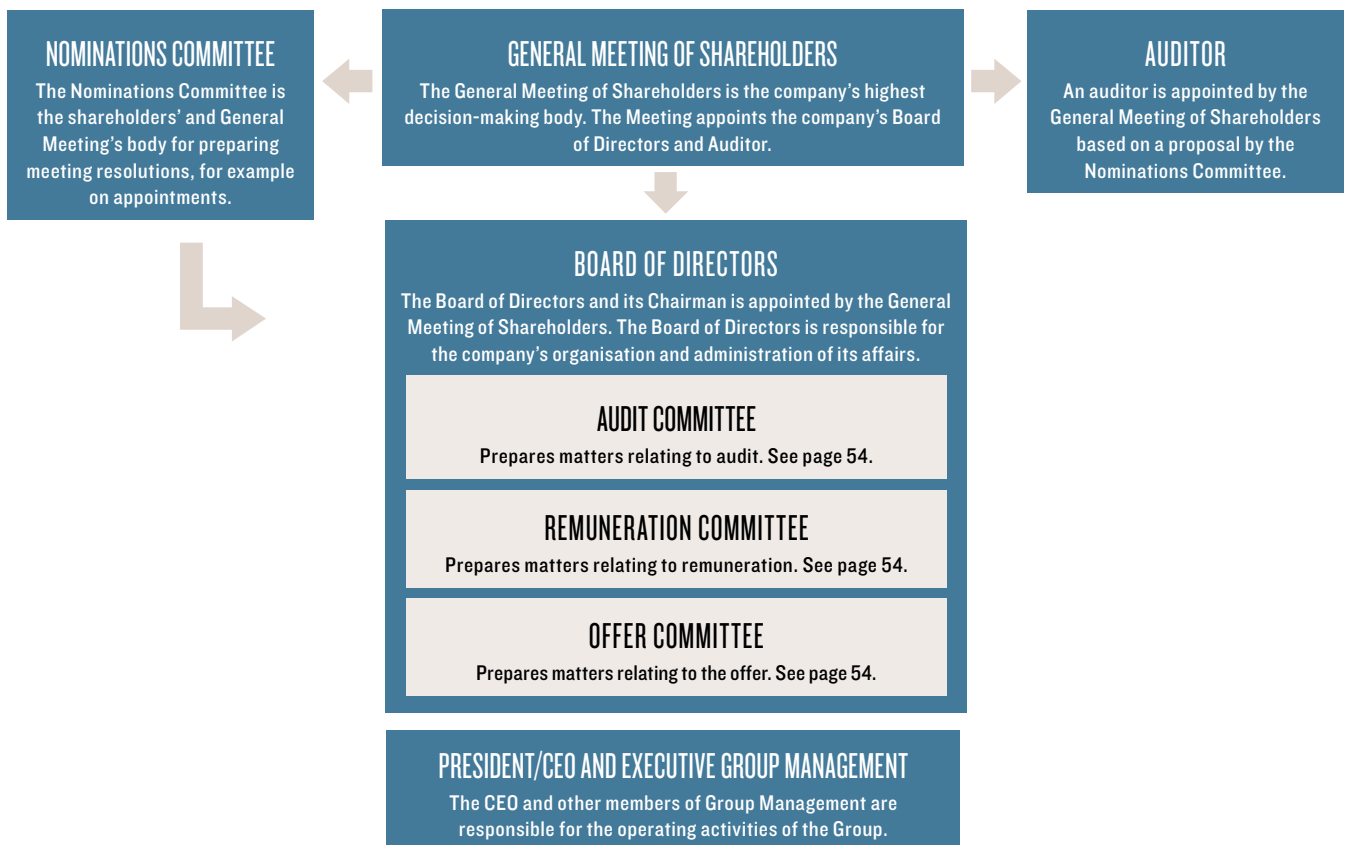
NOMINATIONS COMMITTEE
The Nominations Committee is the shareholders' and General Meeting's body for preparing meeting resolutions, for example on appointments.

GENERAL MEETING OF SHAREHOLDERS
The General Meeting of Shareholders is the company's highest decision-making body. The Meeting appoints the company's Board of Directors and Auditor.

AUDITOR
An auditor is appointed by the General Meeting of Shareholders based on a proposal by the Nominations Committee.

BOARD OF DIRECTORS
The Board of Directors and its Chairman is appointed by the General Meeting of Shareholders. The Board of Directors is responsible for the company's organisation and administration of its affairs.

AUDIT COMMITTEE
Prepares matters relating to audit. See page 54.

REMUNERATION COMMITTEE
Prepares matters relating to remuneration. See page 54.

OFFER COMMITTEE
Prepares matters relating to the offer. See page 54.

PRESIDENT/CEO AND EXECUTIVE GROUP MANAGEMENT
The CEO and other members of Group Management are responsible for the operating activities of the Group.